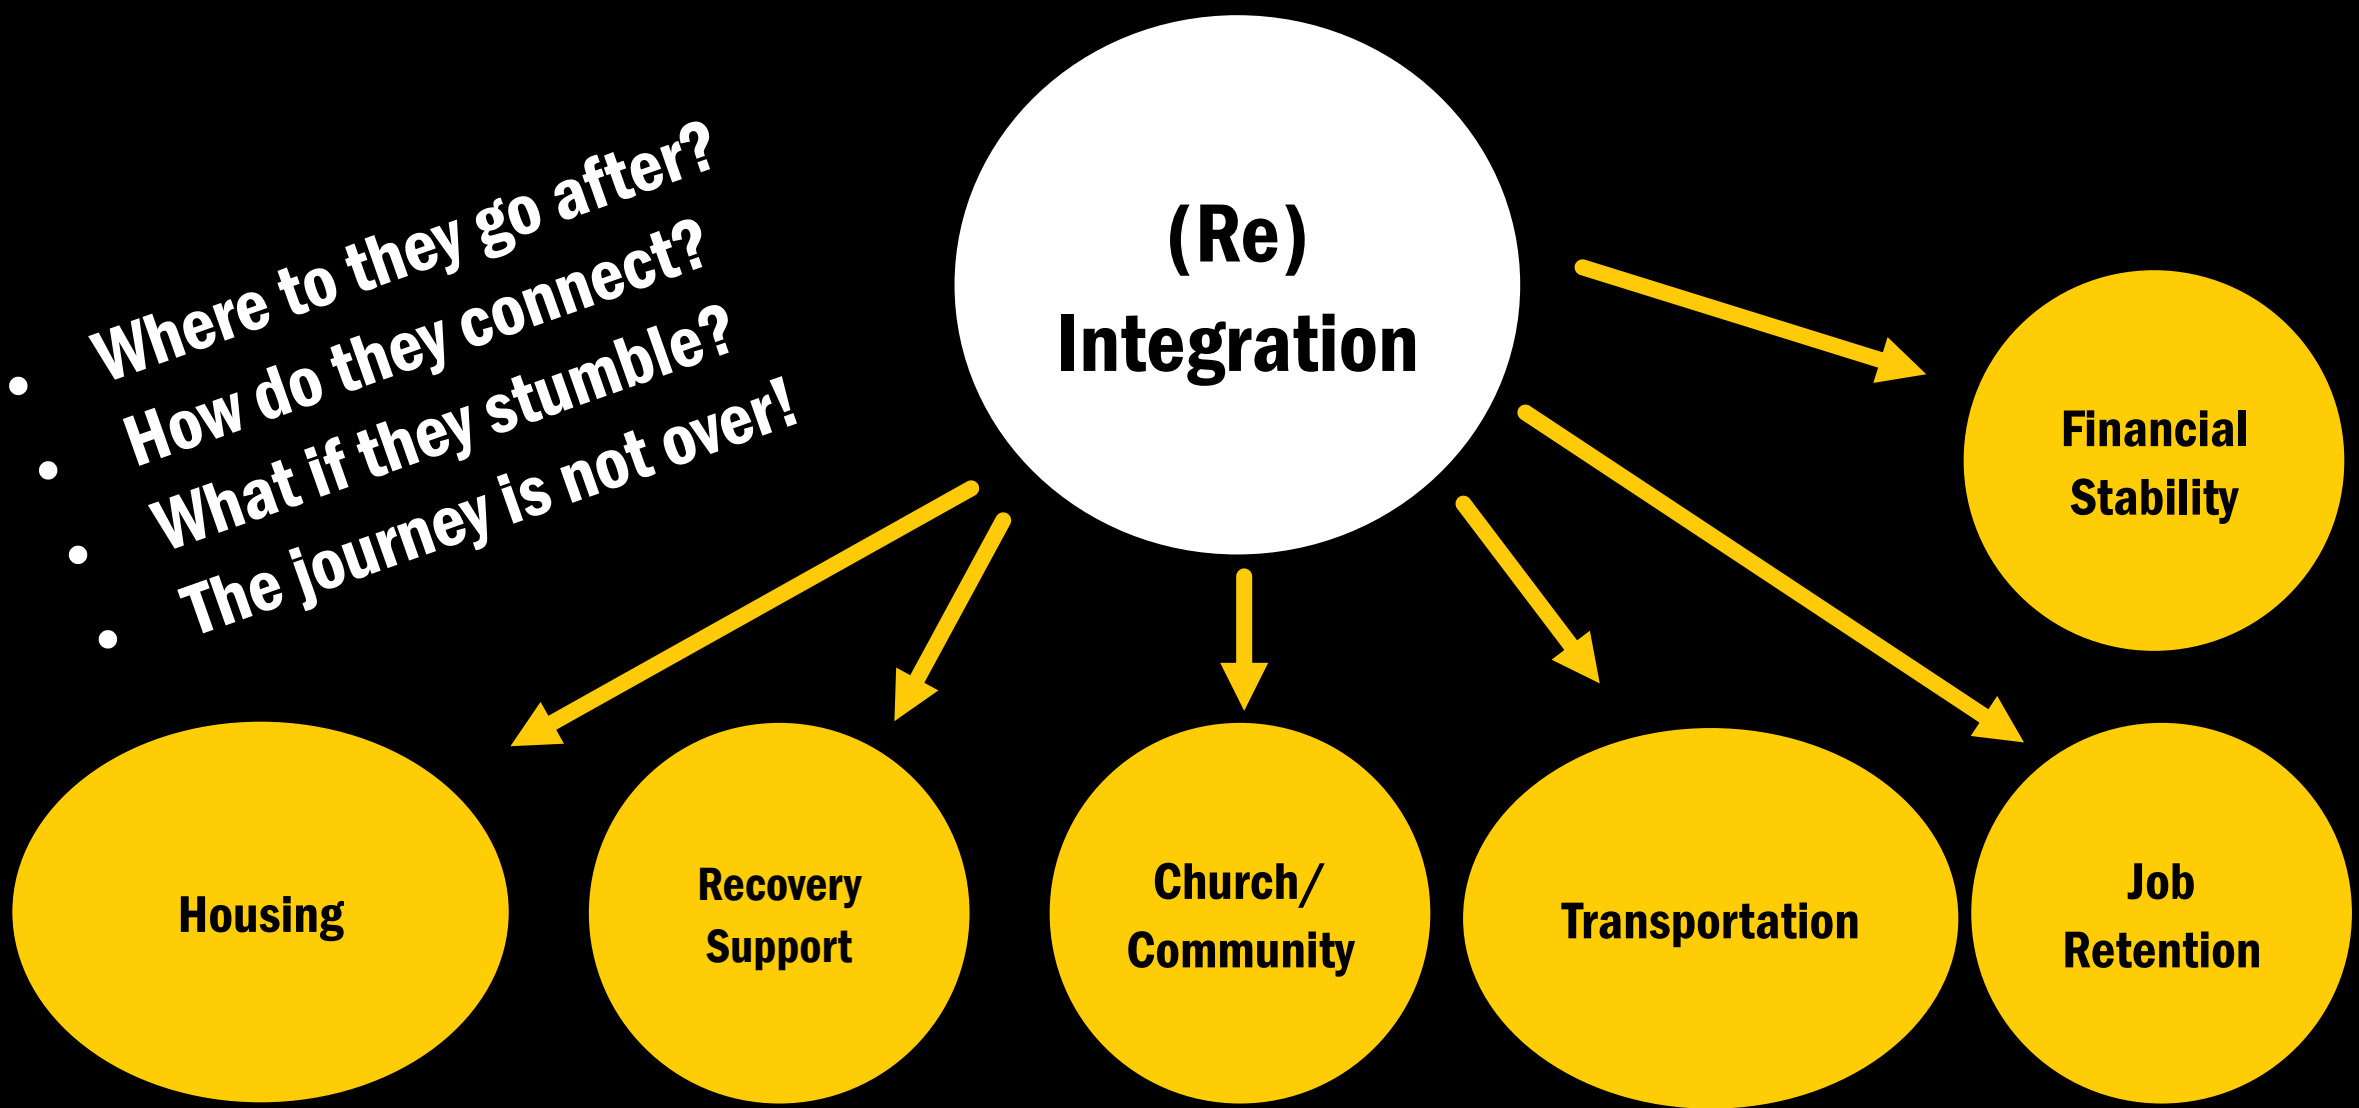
- Where to they go after?
- How do they connect?
- What if they stumble?
- The journey is not over!

(Re) Integration

Financial Stability

Housing

Recovery Support

Church/ Community

Transportation

Job Retention